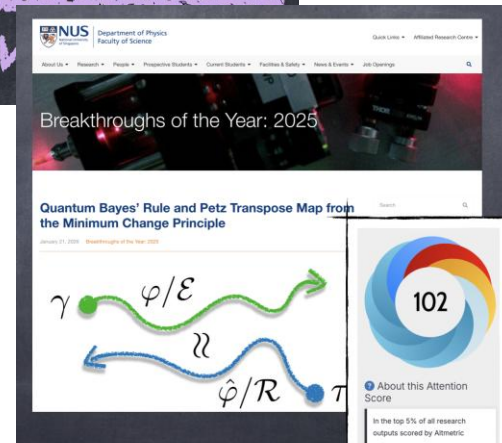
NUS National University of Singapore | Department of Physics Faculty of Science

Quick Links ▾ Affiliated Research Centre ▾

About Us ▾ Research ▾ People ▾ Prospective Students ▾ Current Students ▾ Facilities & Safety ▾ News & Events ▾ Job Openings

Breakthroughs of the Year: 2025

Quantum Bayes' Rule and Petz Transpose Map from the Minimum Change Principle

January 21, 2026 Breakthroughs of the Year: 2025

Search

$\gamma$ $\varphi/\mathcal{E}$

$\wr\wr$

$\hat{\varphi}/\mathcal{R}$ $\tau$

102

About this Attention Score

In the top 5% of all research outputs scored by Altmetric